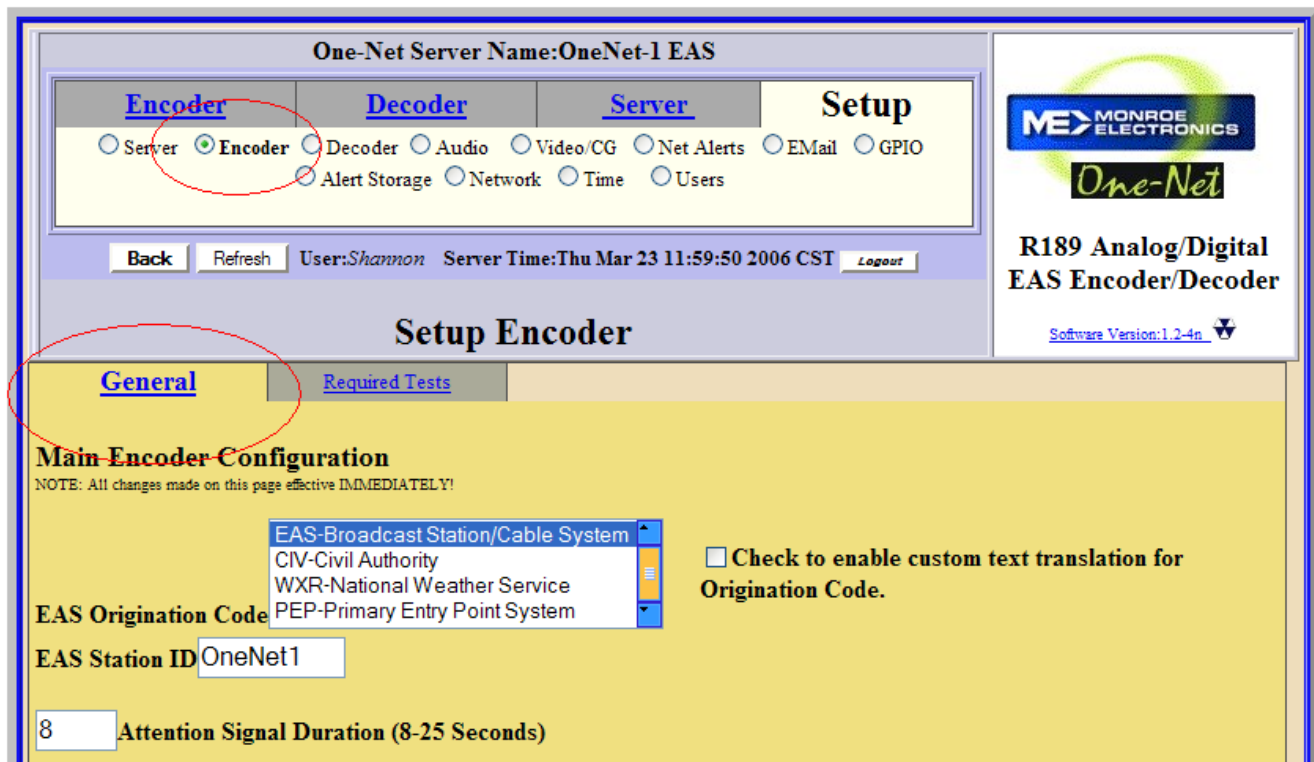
One-Net Server Name:OneNet-1 EAS

Encoder | Decoder | Server | Setup

Server  Encoder  Decoder  Audio  Video/CG  Net Alerts  EMail  GPIO
Alert Storage  Network  Time  Users

Back  Refresh  User:Shannon  Server Time:Thu Mar 23 11:59:50 2006 CST  Logout

MONROE ELECTRONICS
One-Net

R189 Analog/Digital EAS Encoder/Decoder

Software Version:1.2-4n

Setup Encoder

General | Required Tests

Main Encoder Configuration
NOTE: All changes made on this page effective IMMEDIATELY!

EAS Origination Code
EAS-Broadcast Station/Cable System
CIV-Civil Authority
WXR-National Weather Service
PEP-Primary Entry Point System

Check to enable custom text translation for Origination Code.

EAS Station ID OneNet1

8 Attention Signal Duration (8-25 Seconds)